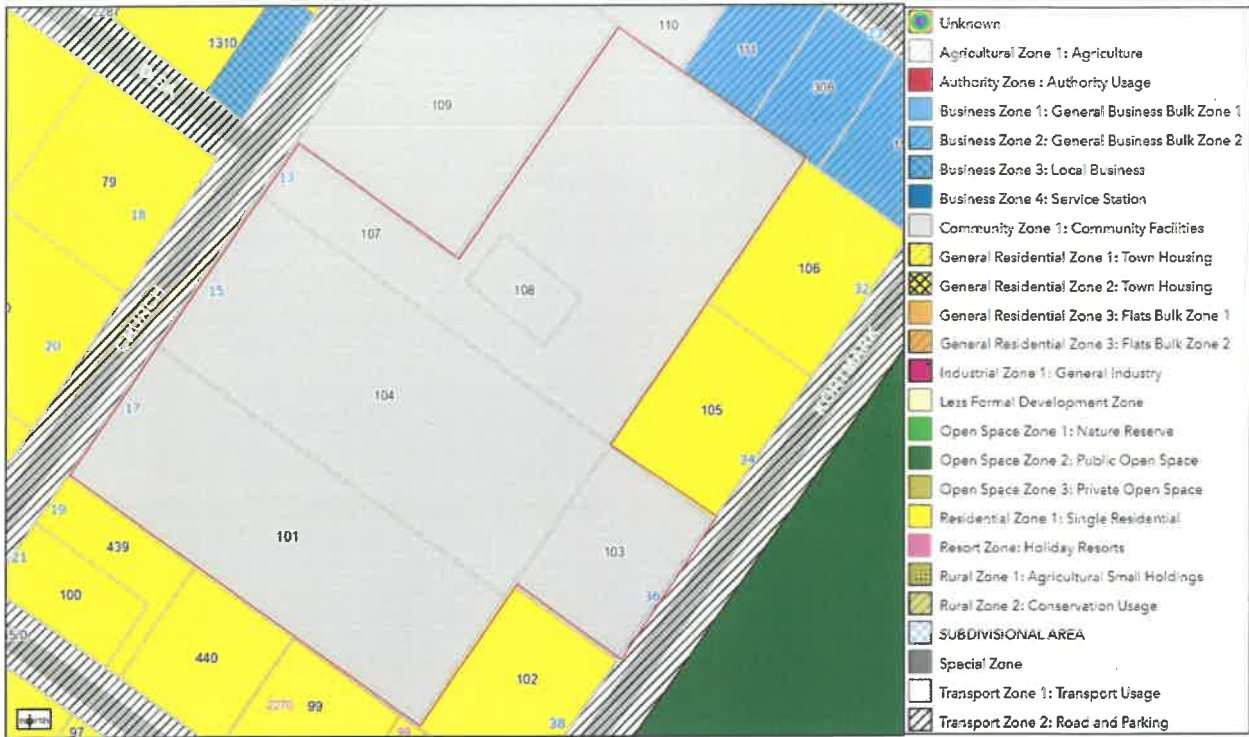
1310
110
111
306
109
79
18
13
107
108
106
32
15
20
104
105
17
34
19
101
439
103
21
36
100
440
102
2270
99
97
38
CHURCH
PORTLAND

Unknown
Agricultural Zone 1: Agriculture
Authority Zone : Authority Usage
Business Zone 1: General Business Bulk Zone 1
Business Zone 2: General Business Bulk Zone 2
Business Zone 3: Local Business
Business Zone 4: Service Station
Community Zone 1: Community Facilities
General Residential Zone 1: Town Housing
General Residential Zone 2: Town Housing
General Residential Zone 3: Flats Bulk Zone 1
General Residential Zone 3: Flats Bulk Zone 2
Industrial Zone 1: General Industry
Less Formal Development Zone
Open Space Zone 1: Nature Reserve
Open Space Zone 2: Public Open Space
Open Space Zone 3: Private Open Space
Residential Zone 1: Single Residential
Resort Zone: Holiday Resorts
Rural Zone 1: Agricultural Small Holdings
Rural Zone 2: Conservation Usage
SUBDIVISIONAL AREA
Special Zone
Transport Zone 1: Transport Usage
Transport Zone 2: Road and Parking